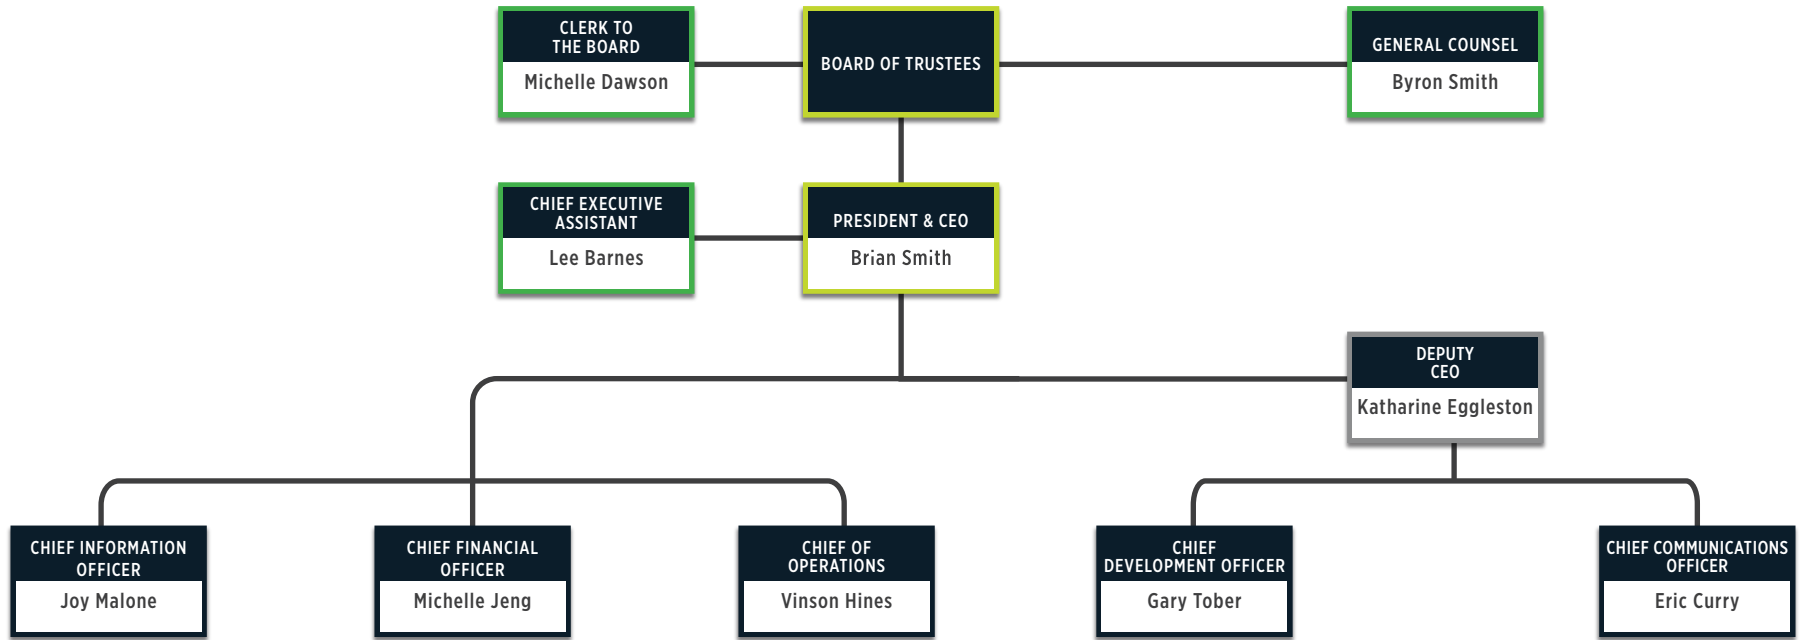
CLERK TO THE BOARD
Michelle Dawson

BOARD OF TRUSTEES

GENERAL COUNSEL
Byron Smith

CHIEF EXECUTIVE ASSISTANT
Lee Barnes

PRESIDENT & CEO
Brian Smith

DEPUTY CEO
Katharine Eggleston

CHIEF INFORMATION OFFICER
Joy Malone

CHIEF FINANCIAL OFFICER
Michelle Jeng

CHIEF OF OPERATIONS
Vinson Hines

CHIEF DEVELOPMENT OFFICER
Gary Tober

CHIEF COMMUNICATIONS OFFICER
Eric Curry